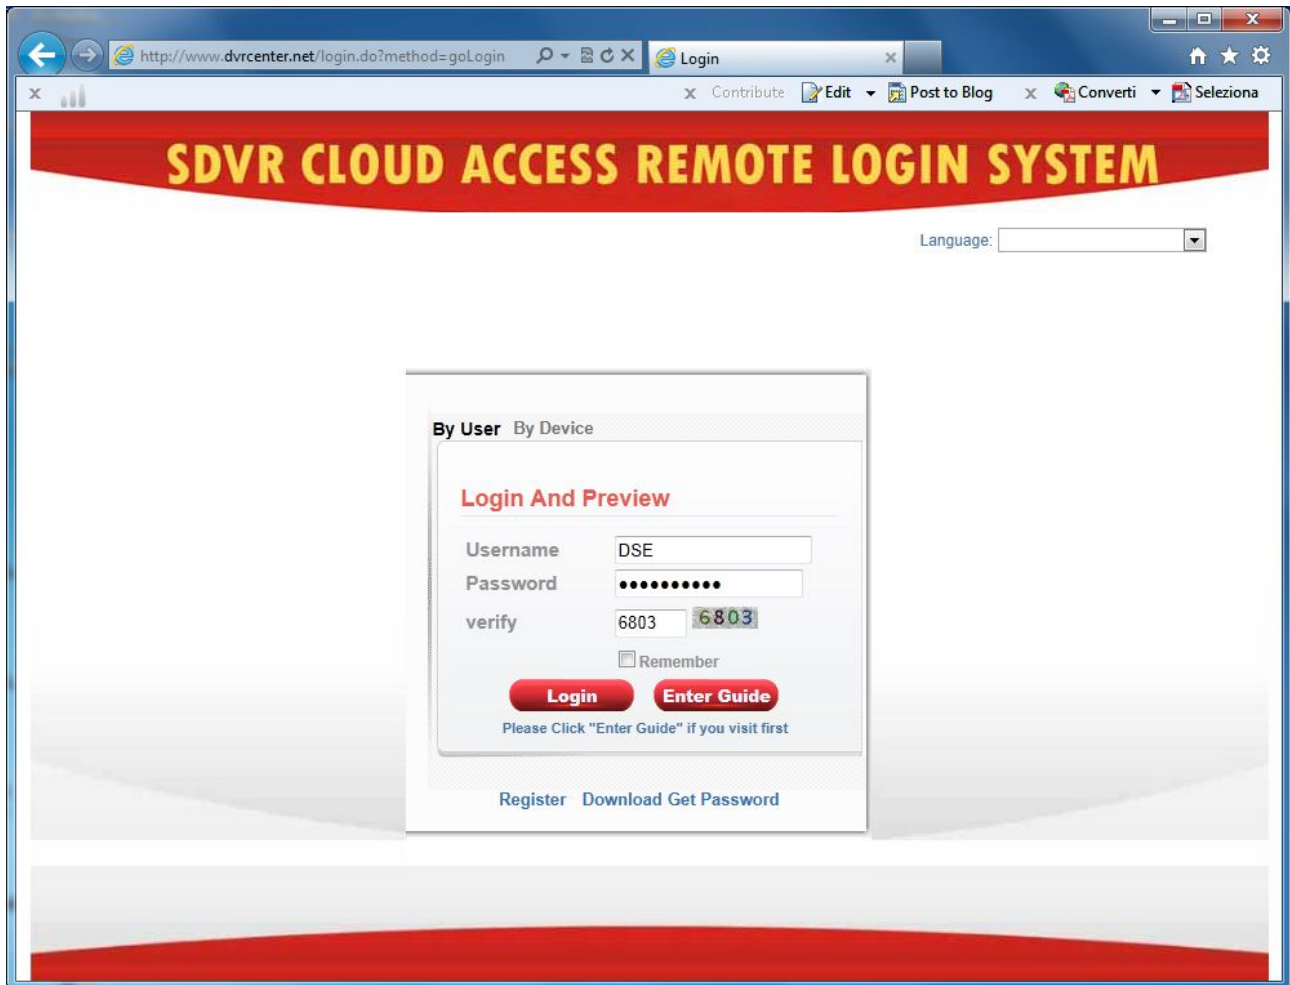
http://www.dvrcenter.net/login.do?method=goLogin

Login

Contribute Edit Post to Blog Converti Seleziona

SDVR CLOUD ACCESS REMOTE LOGIN SYSTEM

Language:

By User By Device

Login And Preview

Username DSE

Password ••••••••••

verify 6803 6803

Remember

Login Enter Guide

Please Click "Enter Guide" if you visit first

Register Download Get Password